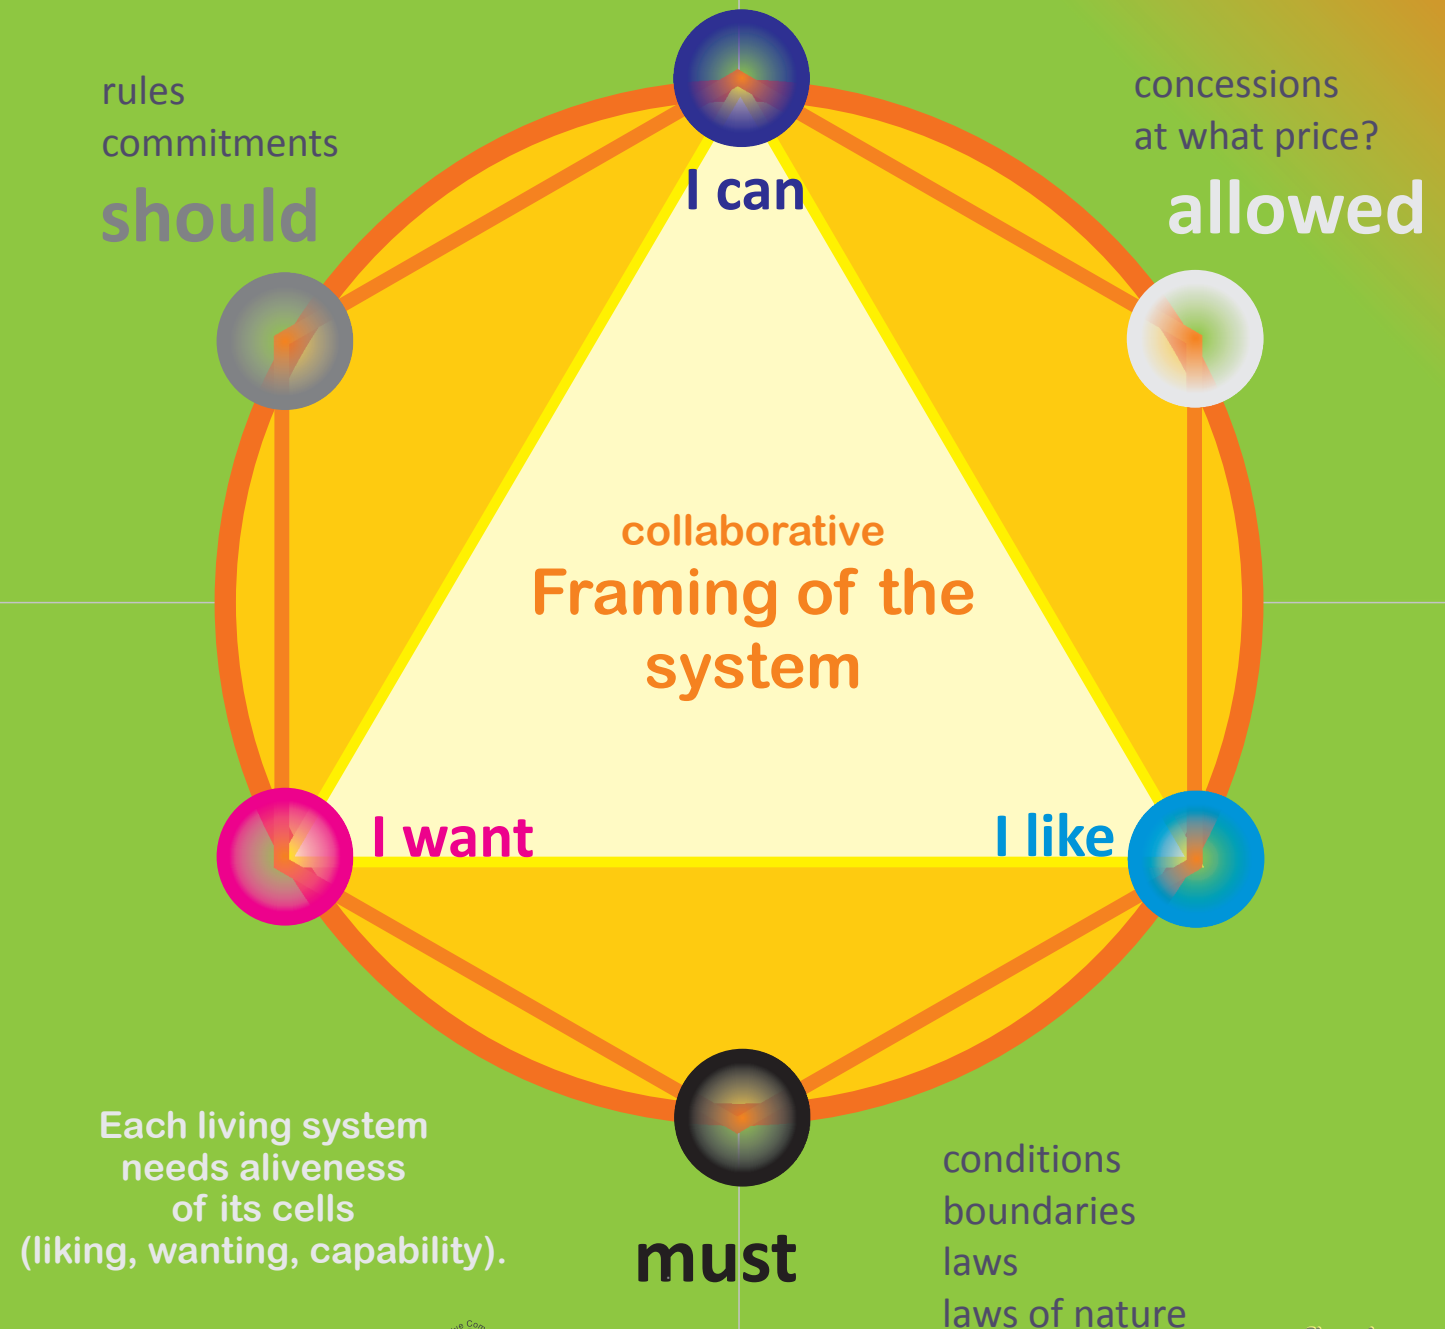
rules
commitments
should

concessions
at what price?
allowed

I can

collaborative
Framing of the system

I want

I like

Each living system needs aliveness of its cells (liking, wanting, capability).

must

conditions
boundaries
laws
laws of nature